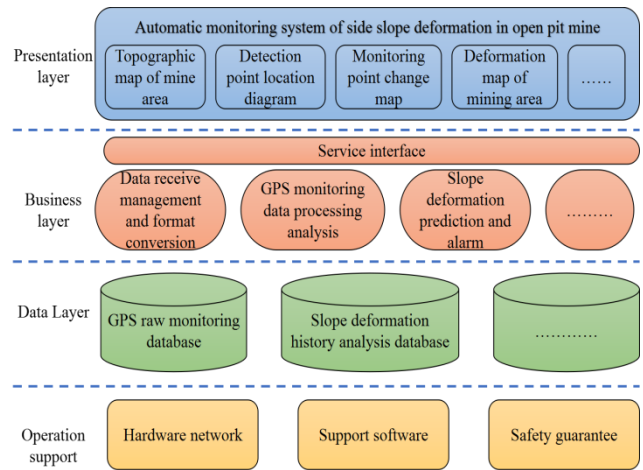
Presentation layer

Automatic monitoring system of side slope deformation in open pit mine

Topographic map of mine area

Detection point location diagram

Monitoring point change map

Deformation map of mining area

……

Service interface

Business layer

Data receive management and format conversion

GPS monitoring data processing analysis

Slope deformation prediction and alarm

………

Data Layer

GPS raw monitoring database

Slope deformation history analysis database

…………

Operation support

Hardware network

Support software

Safety guarantee